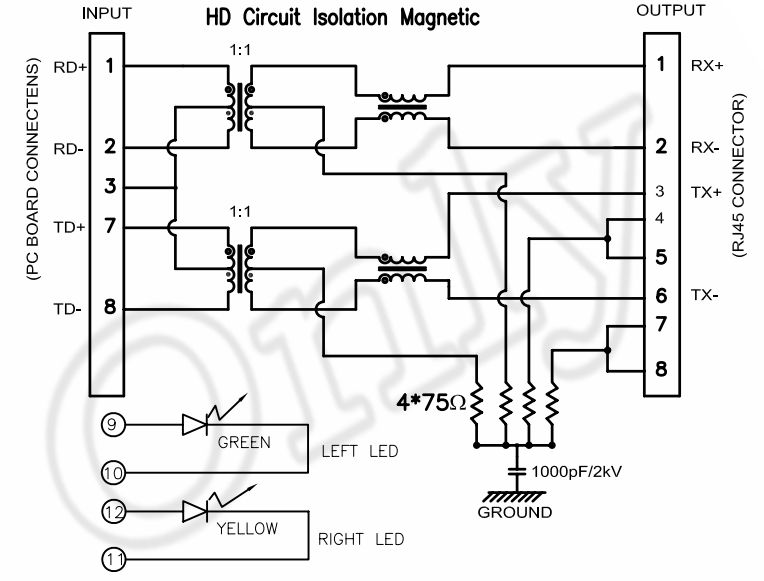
INPUT

HD Circuit Isolation Magnetic

OUTPUT

(PC BOARD CONNECTENS)

RD+ 1

RD- 2

3

TD+ 7

TD- 8

1:1

1:1

1 RX+

2 RX-

3 TX+

4

5

6 TX-

7

8

(RJ45 CONNECTOR)

4*75Ω

1000pF/2kV

GROUND

9

10

GREEN

LEFT LED

12

YELLOW

11

RIGHT LED